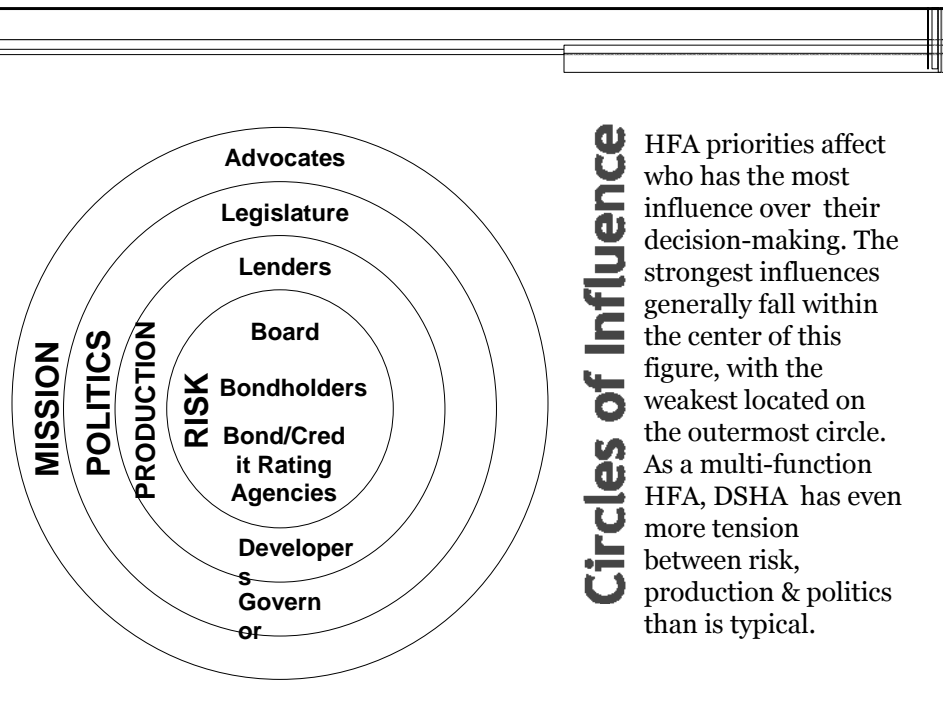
Advocates

Legislature

Lenders

Board

Bondholders

Bond/Cred it Rating Agencies

Developer s

Govern or

MISSION

POLITICS

PRODUCTION

RISK

Circles of Influence

HFA priorities affect who has the most influence over their decision-making. The strongest influences generally fall within the center of this figure, with the weakest located on the outermost circle. As a multi-function HFA, DSHA has even more tension between risk, production & politics than is typical.